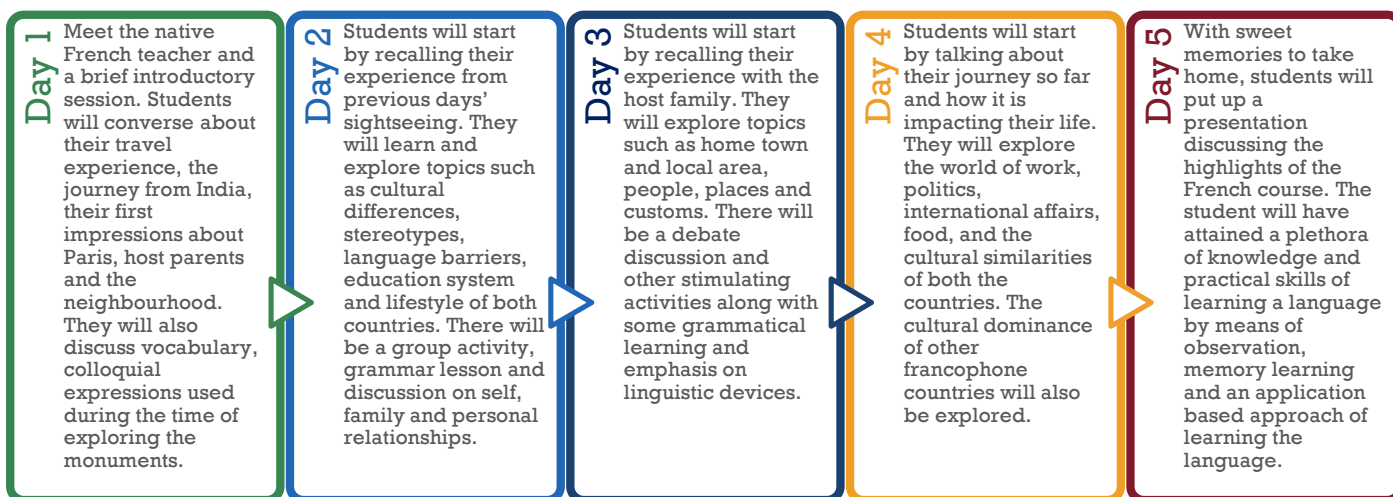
Day 1

Meet the native French teacher and a brief introductory session. Students will converse about their travel experience, the journey from India, their first impressions about Paris, host parents and the neighbourhood. They will also discuss vocabulary, colloquial expressions used during the time of exploring the monuments.

Day 2

Students will start by recalling their experience from previous days' sightseeing. They will learn and explore topics such as cultural differences, stereotypes, language barriers, education system and lifestyle of both countries. There will be a group activity, grammar lesson and discussion on self, family and personal relationships.

Day 3

Students will start by recalling their experience with the host family. They will explore topics such as home town and local area, people, places and customs. There will be a debate discussion and other stimulating activities along with some grammatical learning and emphasis on linguistic devices.

Day 4

Students will start by talking about their journey so far and how it is impacting their life. They will explore the world of work, politics, international affairs, food, and the cultural similarities of both the countries. The cultural dominance of other francophone countries will also be explored.

Day 5

With sweet memories to take home, students will put up a presentation discussing the highlights of the French course. The student will have attained a plethora of knowledge and practical skills of learning a language by means of observation, memory learning and an application based approach of learning the language.